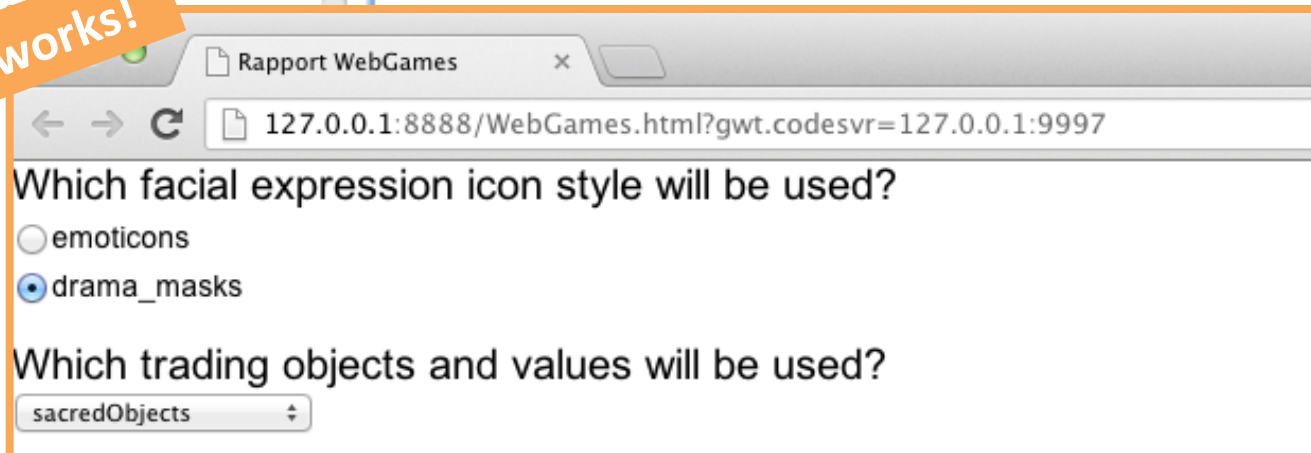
works!

Rapport WebGames

127.0.0.1:8888/WebGames.html?gwt.codesvr=127.0.0.1:9997

Which facial expression icon style will be used?

emoticons

drama_masks

Which trading objects and values will be used?

sacredObjects